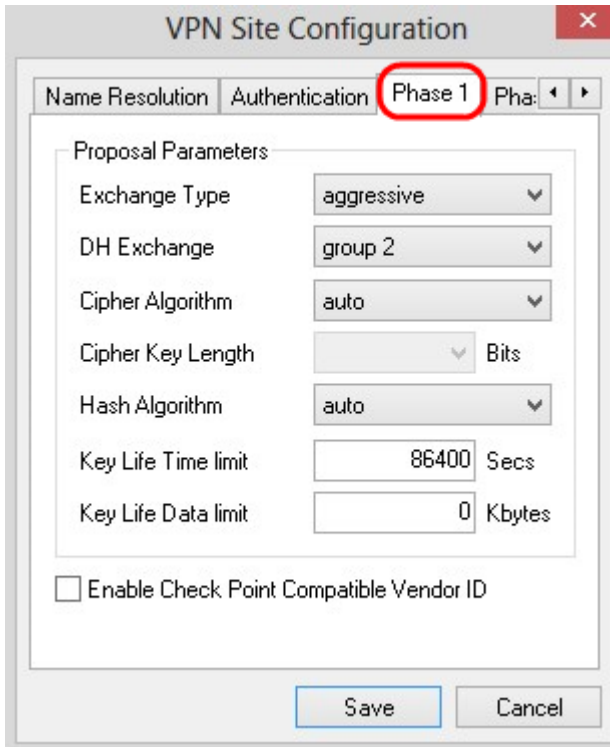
VPN Site Configuration

Name Resolution | Authentication | Phase 1 | Pha

Proposal Parameters

Exchange Type aggressive

DH Exchange group 2

Cipher Algorithm auto

Cipher Key Length Bits

Hash Algorithm auto

Key Life Time limit 86400 Secs

Key Life Data limit 0 Kbytes

Enable Check Point Compatible Vendor ID

Save Cancel